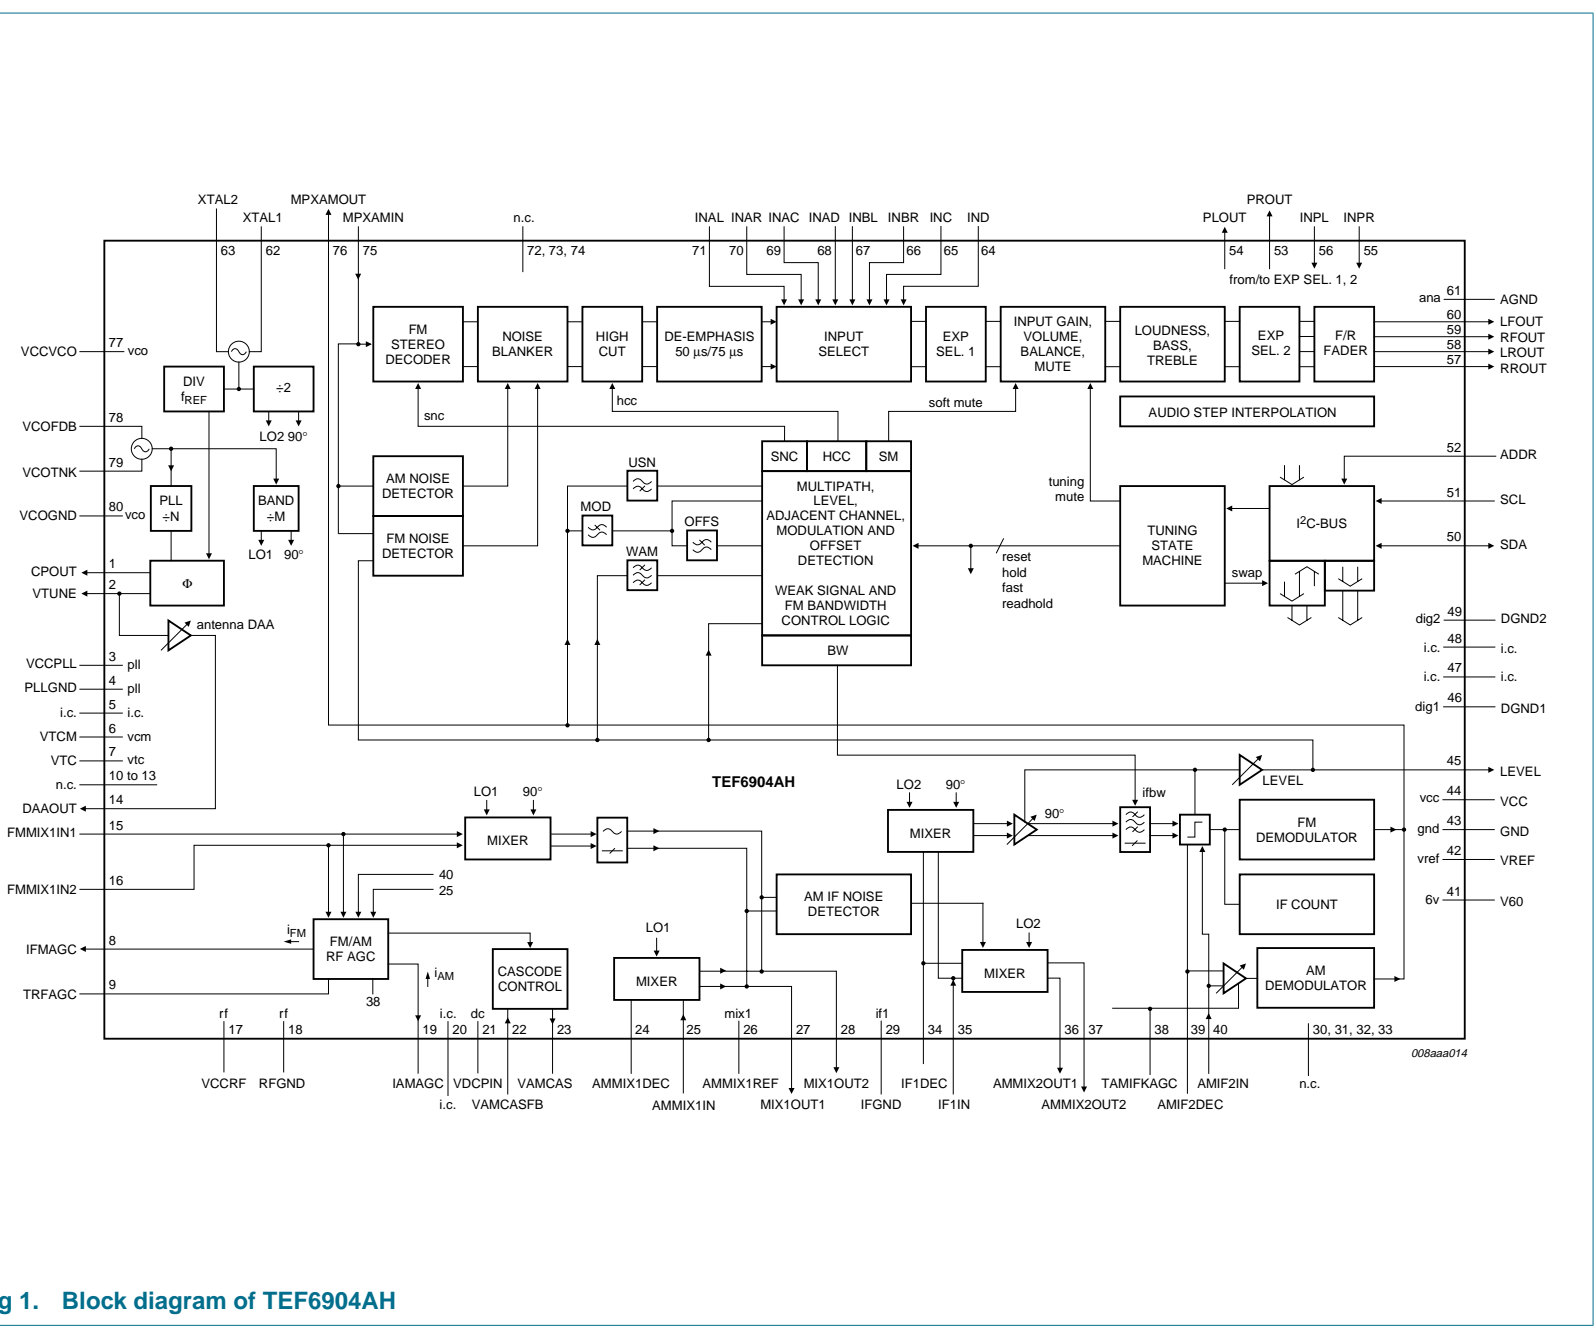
XTAL2
XTAL1
MPXAMOUT
MPXAMIN
n.c.
INAL INAR INAC INAD INBL INBR INC IND
PROUT
PLOUT
INPL
INPR
63 62 76 75 72, 73, 74 71 70 69 68 67 66 65 64 54 53 56 55
from/to EXP SEL. 1, 2

FM STEREO DECODER
NOISE BLANKER
HIGH CUT
DE-EMPHASIS 50 µs/75 µs
INPUT SELECT
EXP SEL. 1
INPUT GAIN, VOLUME, BALANCE, MUTE
LOUDNESS, BASS, TREBLE
EXP SEL. 2
F/R FADER
AUDIO STEP INTERPOLATION

ana 61 AGND
60 LFOUT
59 RFOUT
58 LROUT
57 RROUT
52 ADDR
51 SCL
50 SDA
dig2 49 DGND2
i.c. 48 i.c.
i.c. 47 i.c.
dig1 46 DGND1
45 LEVEL
vcc 44 VCC
gnd 43 GND
vref 42 VREF
6v 41 V60

VCCVCO 77 vco
DIV $f_{REF}$
÷2
LO2 90°
VCOFDB 78
VCOTNK 79
VCOGND 80 vco
PLL ÷N
BAND ÷M
LO1 90°
CPOUT 1
VTUNE 2
Φ
antenna DAA
VCCPLL 3 pll
PLLGND 4 pll
i.c. 5 i.c.
VTCM 6 vcm
VTC 7 vtc
n.c. 10 to 13
DAAOUT 14
FMMIX1IN1 15
FMMIX1IN2 16
IFMAGC 8
TRFAGC 9

snc
hcc
soft mute
AM NOISE DETECTOR
FM NOISE DETECTOR
USN
MOD
OFFS
WAM
SNC HCC SM
MULTIPATH, LEVEL, ADJACENT CHANNEL, MODULATION AND OFFSET DETECTION
WEAK SIGNAL AND FM BANDWIDTH CONTROL LOGIC
BW
tuning mute
reset hold fast readhold
TUNING STATE MACHINE
$I^2C$-BUS
swap

TEF6904AH
LO1 90°
MIXER
LO2 90°
MIXER
90°
ifbw
LEVEL
FM DEMODULATOR
IF COUNT
AM DEMODULATOR
AM IF NOISE DETECTOR
LO2
MIXER
LO1
MIXER
40
25
$i_{FM}$
FM/AM RF AGC
$i_{AM}$
38
CASCODE CONTROL

rf 17 rf 18 19 i.c. 20 dc 21 22 23 24 25 mix1 26 27 28 if1 29 34 35 36 37 38 39 40 30, 31, 32, 33
VCCRF RFGND IAMAGC VDCPIN VAMCAS AMMIX1DEC AMMIX1REF MIX1OUT2 IF1DEC AMMIX2OUT1 TAMIFKAGC AMIF2IN n.c.
i.c. VAMCASFB AMMIX1IN MIX1OUT1 IFGND IF1IN AMMIX2OUT2 AMIF2DEC
008aaa014

g 1. Block diagram of TEF6904AH